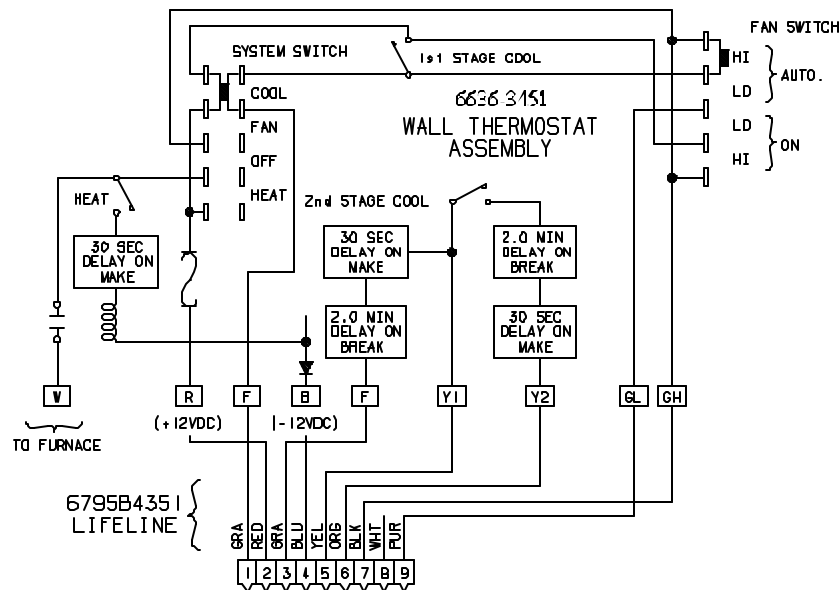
FAN SWITCH

SYSTEM SWITCH

1st STAGE COOL

HI

AUTO.

LO

COOL

6636 3151

WALL THERMOSTAT ASSEMBLY

FAN

LO

ON

HI

OFF

HEAT

HEAT

2nd STAGE COOL

30 SEC DELAY ON MAKE

2.0 MIN DELAY ON BREAK

30 SEC DELAY ON MAKE

2.0 MIN DELAY ON BREAK

30 SEC DELAY ON MAKE

W

R

F

B

F

Y1

Y2

GL

GH

(+12VDC)

(-12VDC)

TO FURNACE

6795B4351 LIFELINE

GRA RED GRA BLU YEL ORG BLK WHT PUR

| 1 | 2 | 3 | 4 | 5 | 6 | 7 | 8 | 9 |